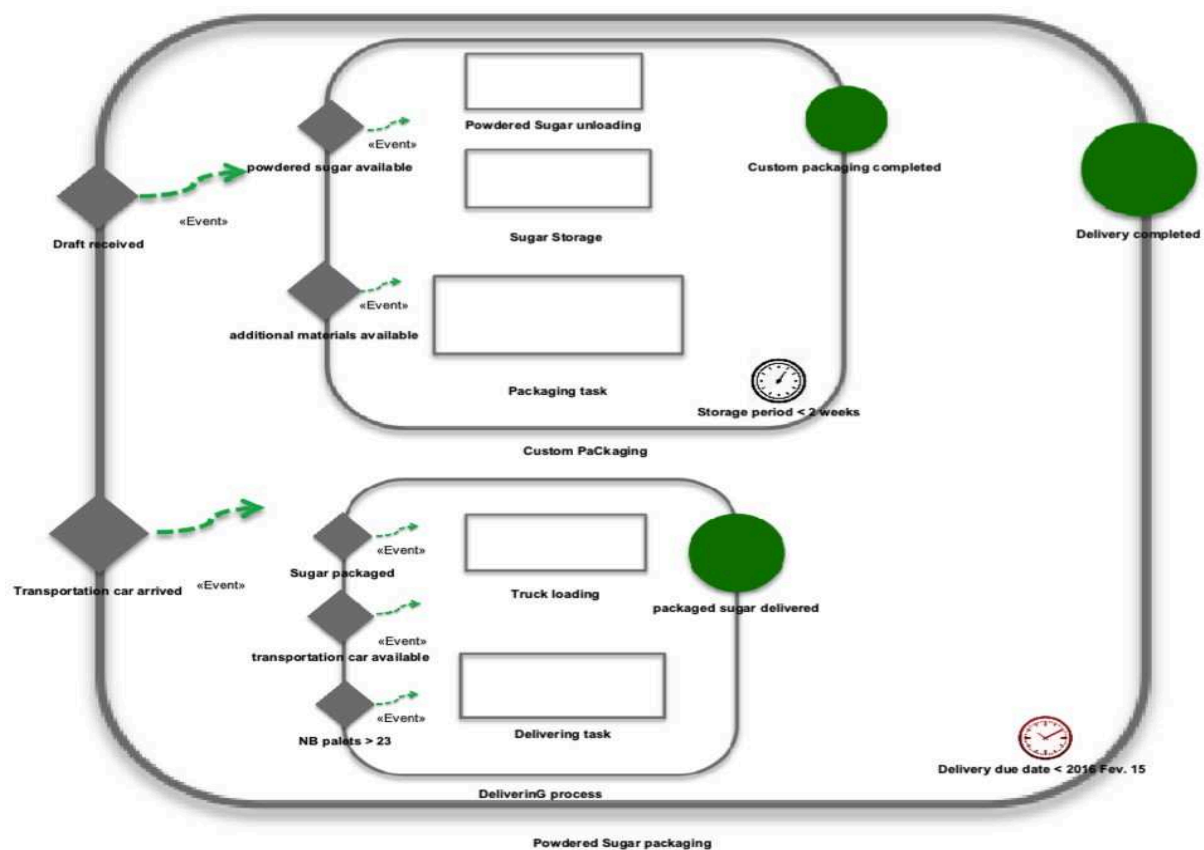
Powdered Sugar unloading

«Event»

powdered sugar available

Custom packaging completed

Delivery completed

«Event»

Draft received

Sugar Storage

«Event»

additional materials available

Packaging task

Storage period < 2 weeks

Custom PaCkaging

«Event»

Sugar packaged

Truck loading

packaged sugar delivered

Transportation car arrived

«Event»

«Event»

transportation car available

«Event»

NB palets > 23

Delivering task

Delivery due date < 2016 Fev. 15

DeliverinG process

Powdered Sugar packaging